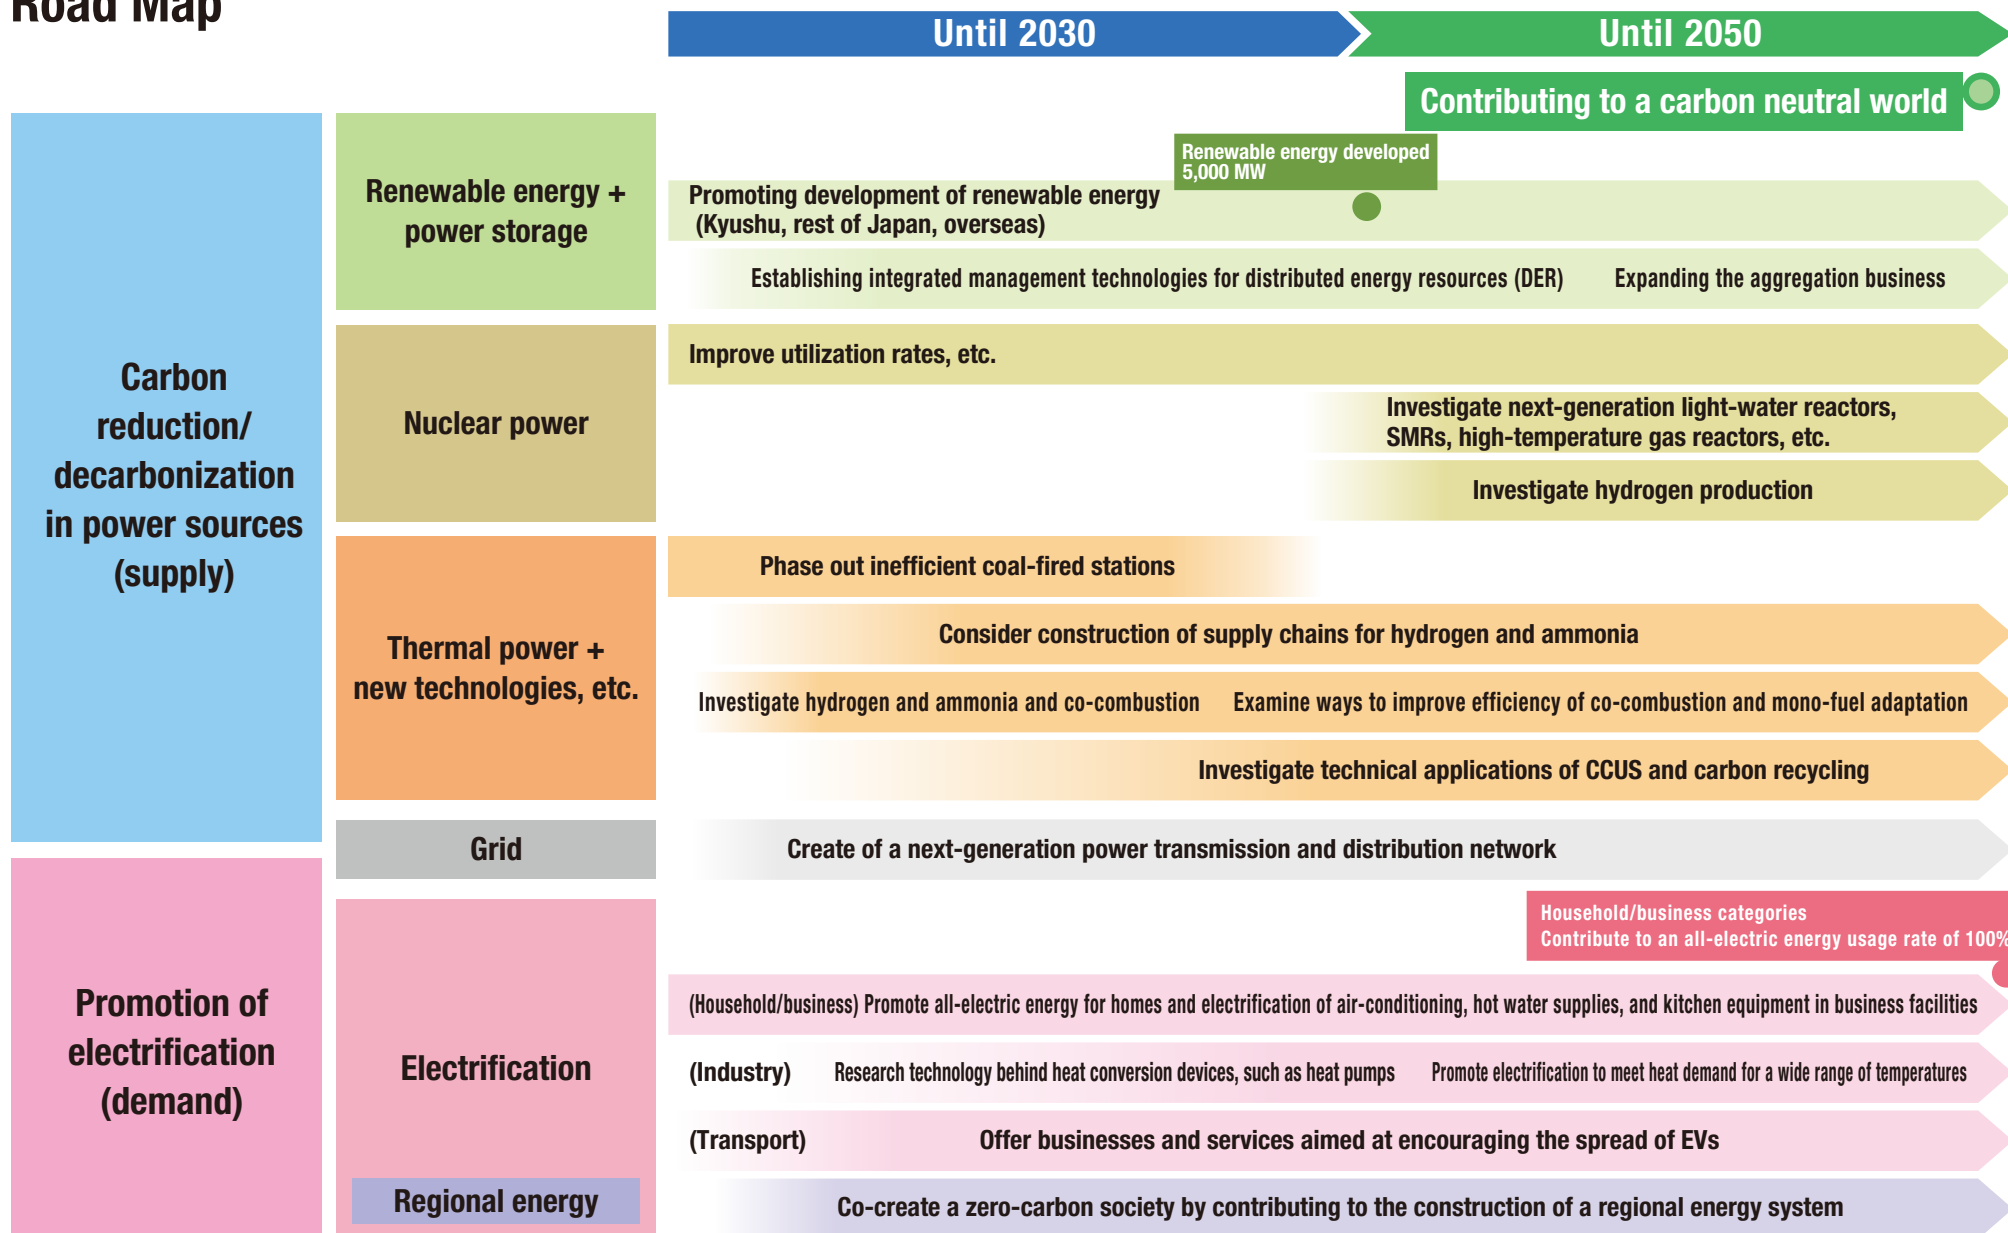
Road Map

Until 2030

Until 2050

Contributing to a carbon neutral world

Carbon reduction/ decarbonization in power sources (supply)

Renewable energy + power storage

Renewable energy developed 5,000 MW

Promoting development of renewable energy (Kyushu, rest of Japan, overseas)

Establishing integrated management technologies for distributed energy resources (DER)

Expanding the aggregation business

Nuclear power

Improve utilization rates, etc.

Investigate next-generation light-water reactors, SMRs, high-temperature gas reactors, etc.

Investigate hydrogen production

Thermal power + new technologies, etc.

Phase out inefficient coal-fired stations

Consider construction of supply chains for hydrogen and ammonia

Investigate hydrogen and ammonia and co-combustion

Examine ways to improve efficiency of co-combustion and mono-fuel adaptation

Investigate technical applications of CCUS and carbon recycling

Grid

Create of a next-generation power transmission and distribution network

Promotion of electrification (demand)

Electrification

Household/business categories Contribute to an all-electric energy usage rate of 100%

(Household/business) Promote all-electric energy for homes and electrification of air-conditioning, hot water supplies, and kitchen equipment in business facilities

(Industry) Research technology behind heat conversion devices, such as heat pumps

Promote electrification to meet heat demand for a wide range of temperatures

(Transport) Offer businesses and services aimed at encouraging the spread of EVs

Regional energy

Co-create a zero-carbon society by contributing to the construction of a regional energy system